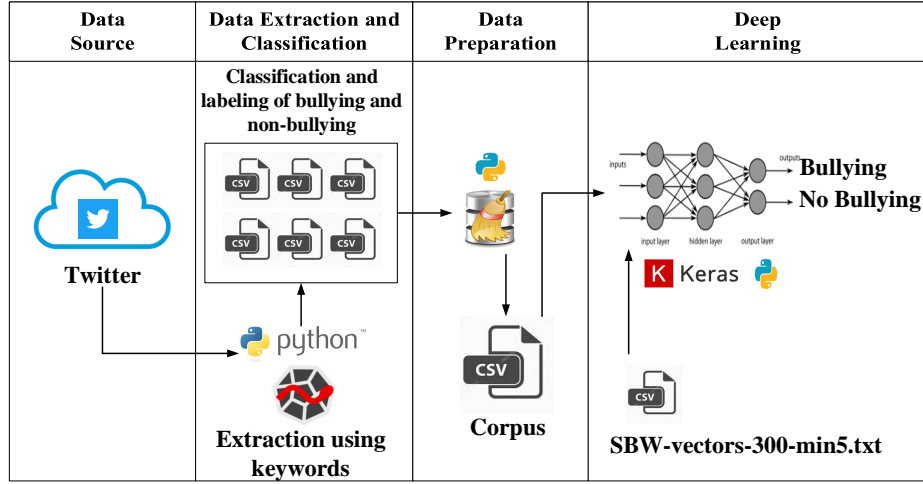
| Data Source | Data Extraction and Classification | Data Preparation | Deep Learning |
|---|---|---|---|
| Twitter | Classification and labeling of bullying and non-bullying CSV CSV CSV CSV CSV CSV python™ Extraction using keywords | CSV Corpus | inputs outputs input layer hidden layer output layer Bullying No Bullying K Keras CSV SBW-vectors-300-min5.txt |